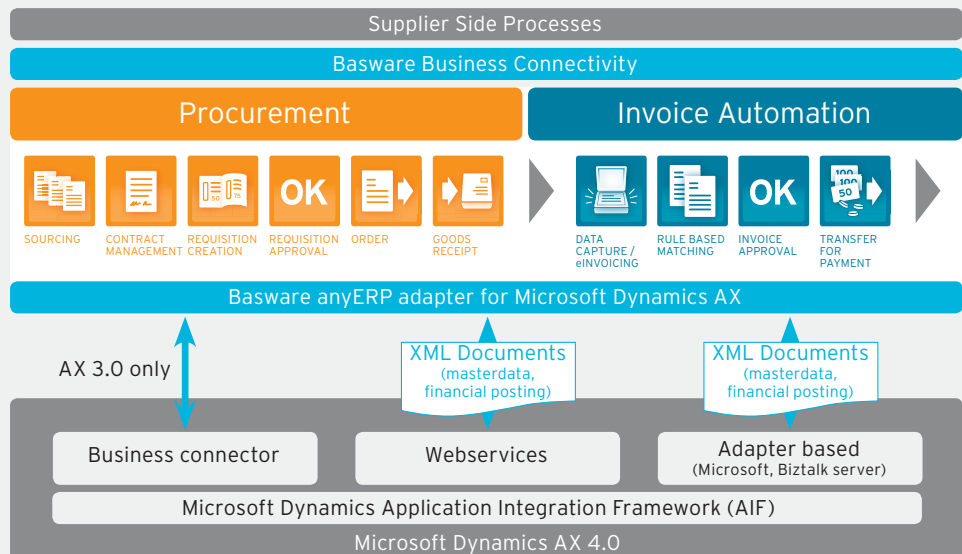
Supplier Side Processes

Basware Business Connectivity

Procurement

Invoice Automation

SOURCING

CONTRACT MANAGEMENT

REQUISITION CREATION

OK

REQUISITION APPROVAL

ORDER

GOODS RECEIPT

DATA CAPTURE / eINVOICING

RULE BASED MATCHING

OK

INVOICE APPROVAL

TRANSFER FOR PAYMENT

Basware anyERP adapter for Microsoft Dynamics AX

AX 3.0 only

XML Documents (masterdata, financial posting)

XML Documents (masterdata, financial posting)

Business connector

Webservices

Adapter based (Microsoft, Biztalk server)

Microsoft Dynamics Application Integration Framework (AIF)

Microsoft Dynamics AX 4.0